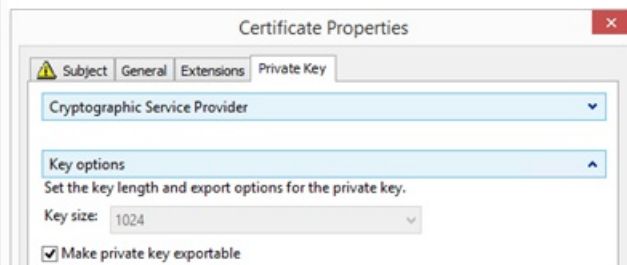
Certificate Properties

Subject General Extensions Private Key

Cryptographic Service Provider

Key options

Set the key length and export options for the private key.

Key size: 1024

Make private key exportable